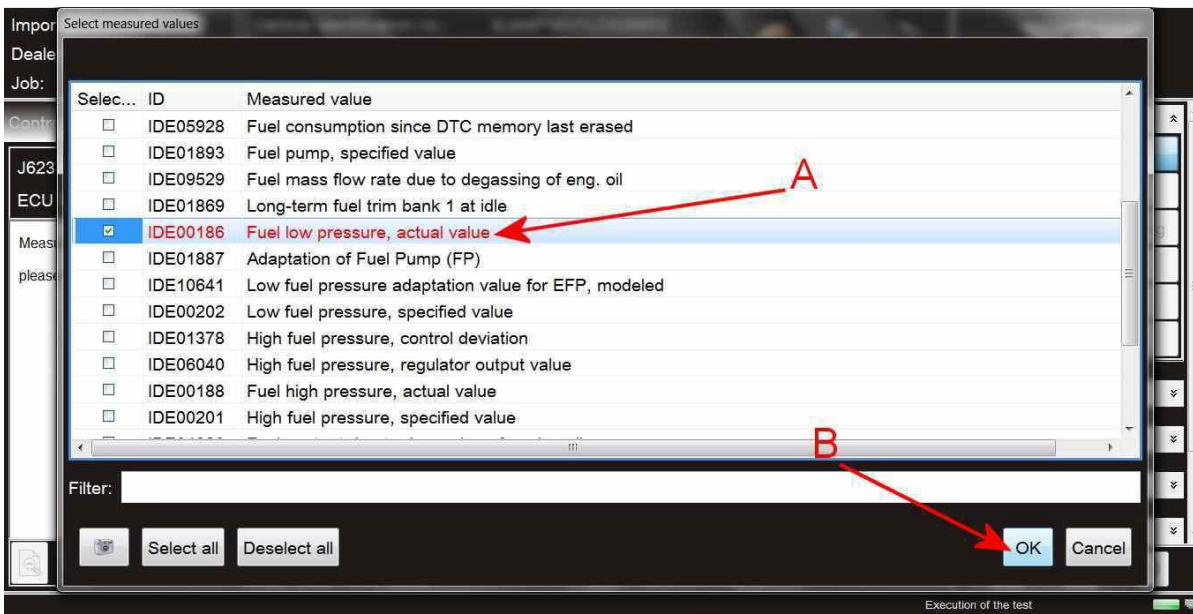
Select measured values

Impor
Deale
Job:
Contr
J623
ECU
Meas
please

| Selec... | ID | Measured value |
|---|---|---|
| ☐ | IDE05928 | Fuel consumption since DTC memory last erased |
| ☐ | IDE01893 | Fuel pump, specified value |
| ☐ | IDE09529 | Fuel mass flow rate due to degassing of eng. oil |
| ☐ | IDE01869 | Long-term fuel trim bank 1 at idle |
| ☑ | IDE00186 | Fuel low pressure, actual value |
| ☐ | IDE01887 | Adaptation of Fuel Pump (FP) |
| ☐ | IDE10641 | Low fuel pressure adaptation value for EFP, modeled |
| ☐ | IDE00202 | Low fuel pressure, specified value |
| ☐ | IDE01378 | High fuel pressure, control deviation |
| ☐ | IDE06040 | High fuel pressure, regulator output value |
| ☐ | IDE00188 | Fuel high pressure, actual value |
| ☐ | IDE00201 | High fuel pressure, specified value |

A

B

Filter:

Select all
Deselect all
OK
Cancel

Execution of the test